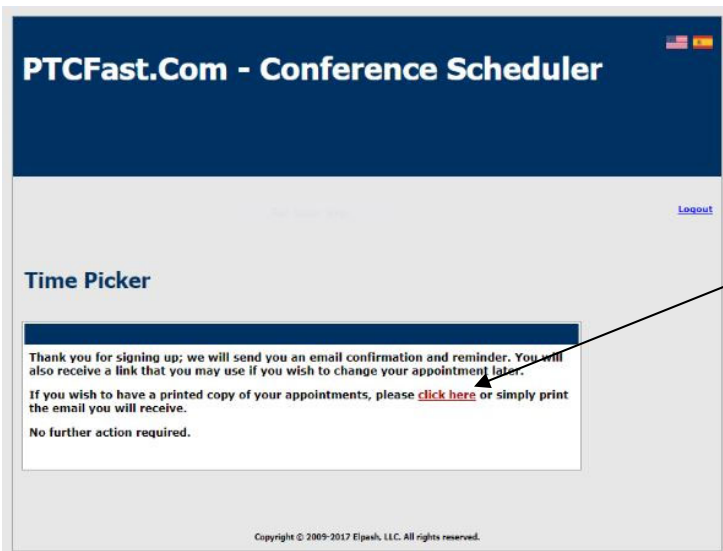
PTCFast.Com - Conference Scheduler

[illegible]

Logout

Time Picker

Thank you for signing up; we will send you an email confirmation and reminder. You will also receive a link that you may use if you wish to change your appointment later.

If you wish to have a printed copy of your appointments, please click here or simply print the email you will receive.

No further action required.

Copyright © 2009-2017 Elpash, LLC. All rights reserved.